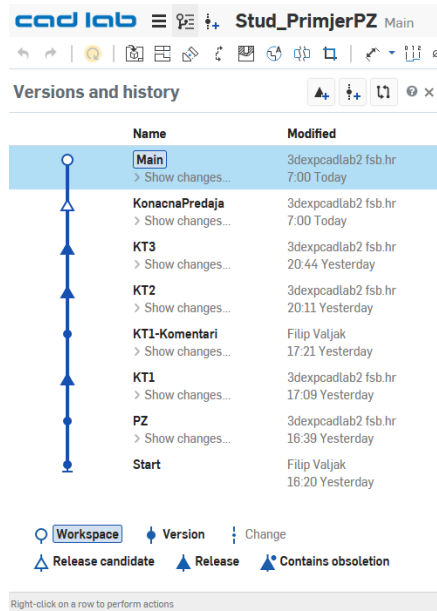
cad lab Stud_PrimjerPZ Main

Versions and history

| Name | Modified |
|---|---|
| Main<br>› Show changes... | 3dexpcadlab2 fsb.hr<br>7:00 Today |
| KonacnaPredaja<br>› Show changes... | 3dexpcadlab2 fsb.hr<br>7:00 Today |
| KT3<br>› Show changes... | 3dexpcadlab2 fsb.hr<br>20:44 Yesterday |
| KT2<br>› Show changes... | 3dexpcadlab2 fsb.hr<br>20:11 Yesterday |
| KT1-Komentari<br>› Show changes... | Filip Valjak<br>17:21 Yesterday |
| KT1<br>› Show changes... | 3dexpcadlab2 fsb.hr<br>17:09 Yesterday |
| PZ<br>› Show changes... | 3dexpcadlab2 fsb.hr<br>16:39 Yesterday |
| Start | Filip Valjak<br>16:20 Yesterday |

Workspace Version Change
Release candidate Release Contains obsoletion

Right-click on a row to perform actions